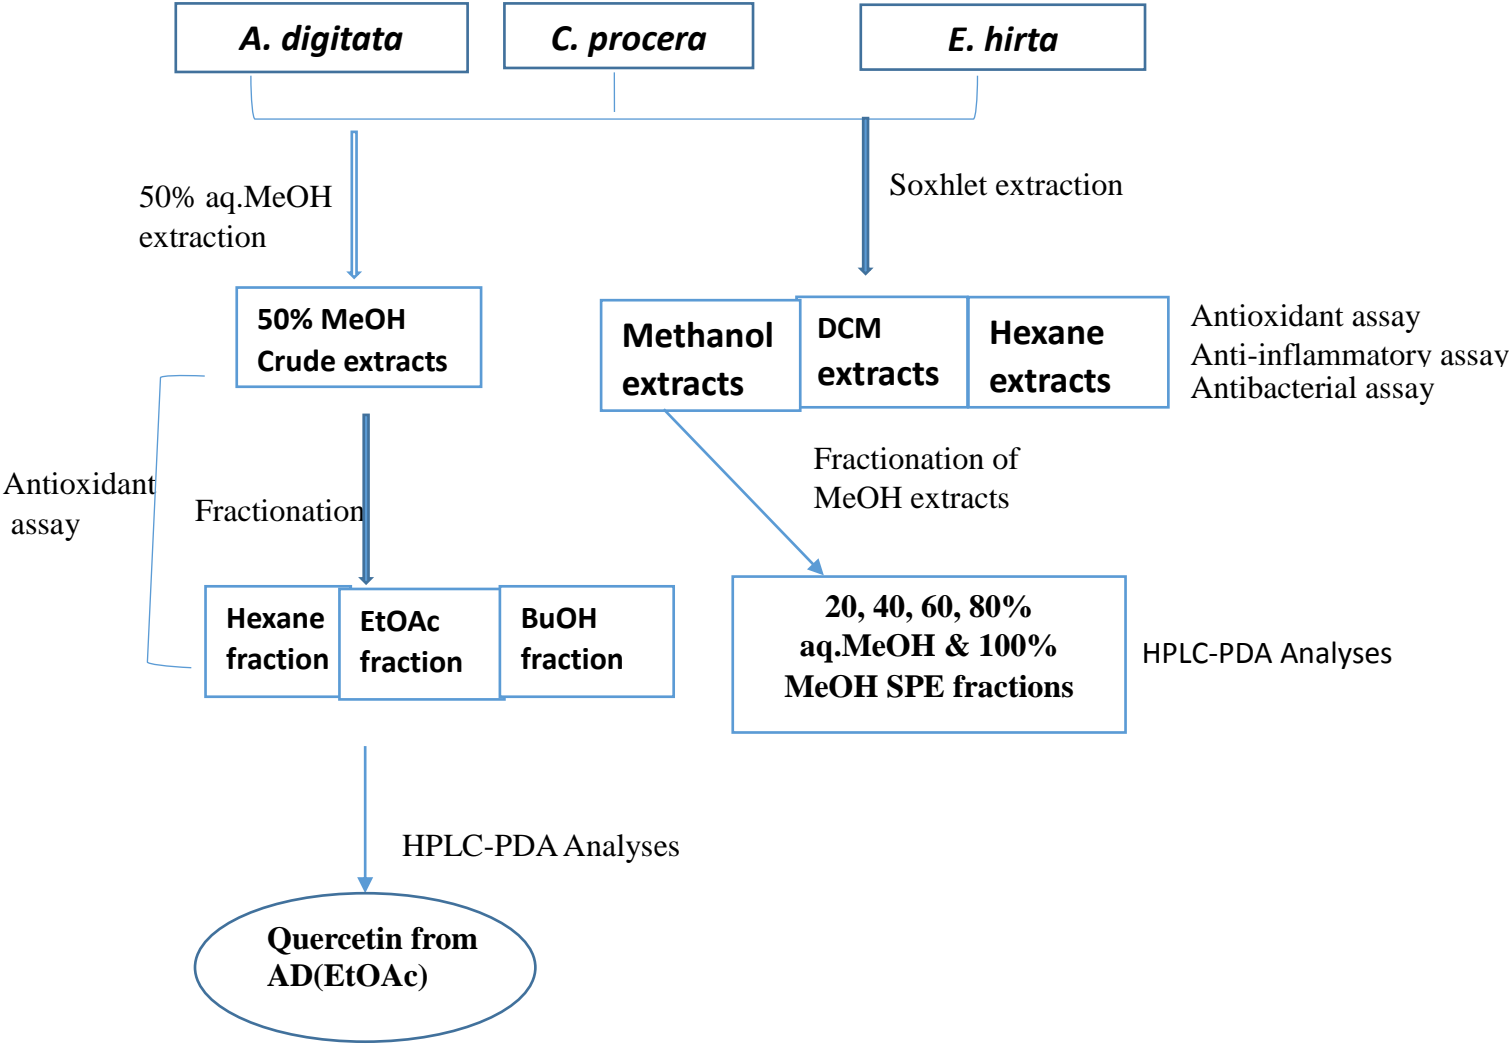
A. digitata

C. procera

E. hirta

50% aq.MeOH extraction

Soxhlet extraction

50% MeOH Crude extracts

Methanol extracts

DCM extracts

Hexane extracts

Antioxidant assay
Anti-inflammatory assay
Antibacterial assay

Antioxidant assay

Fractionation

Fractionation of MeOH extracts

Hexane fraction

EtOAc fraction

BuOH fraction

20, 40, 60, 80% aq.MeOH & 100% MeOH SPE fractions

HPLC-PDA Analyses

HPLC-PDA Analyses

Quercetin from AD(EtOAc)